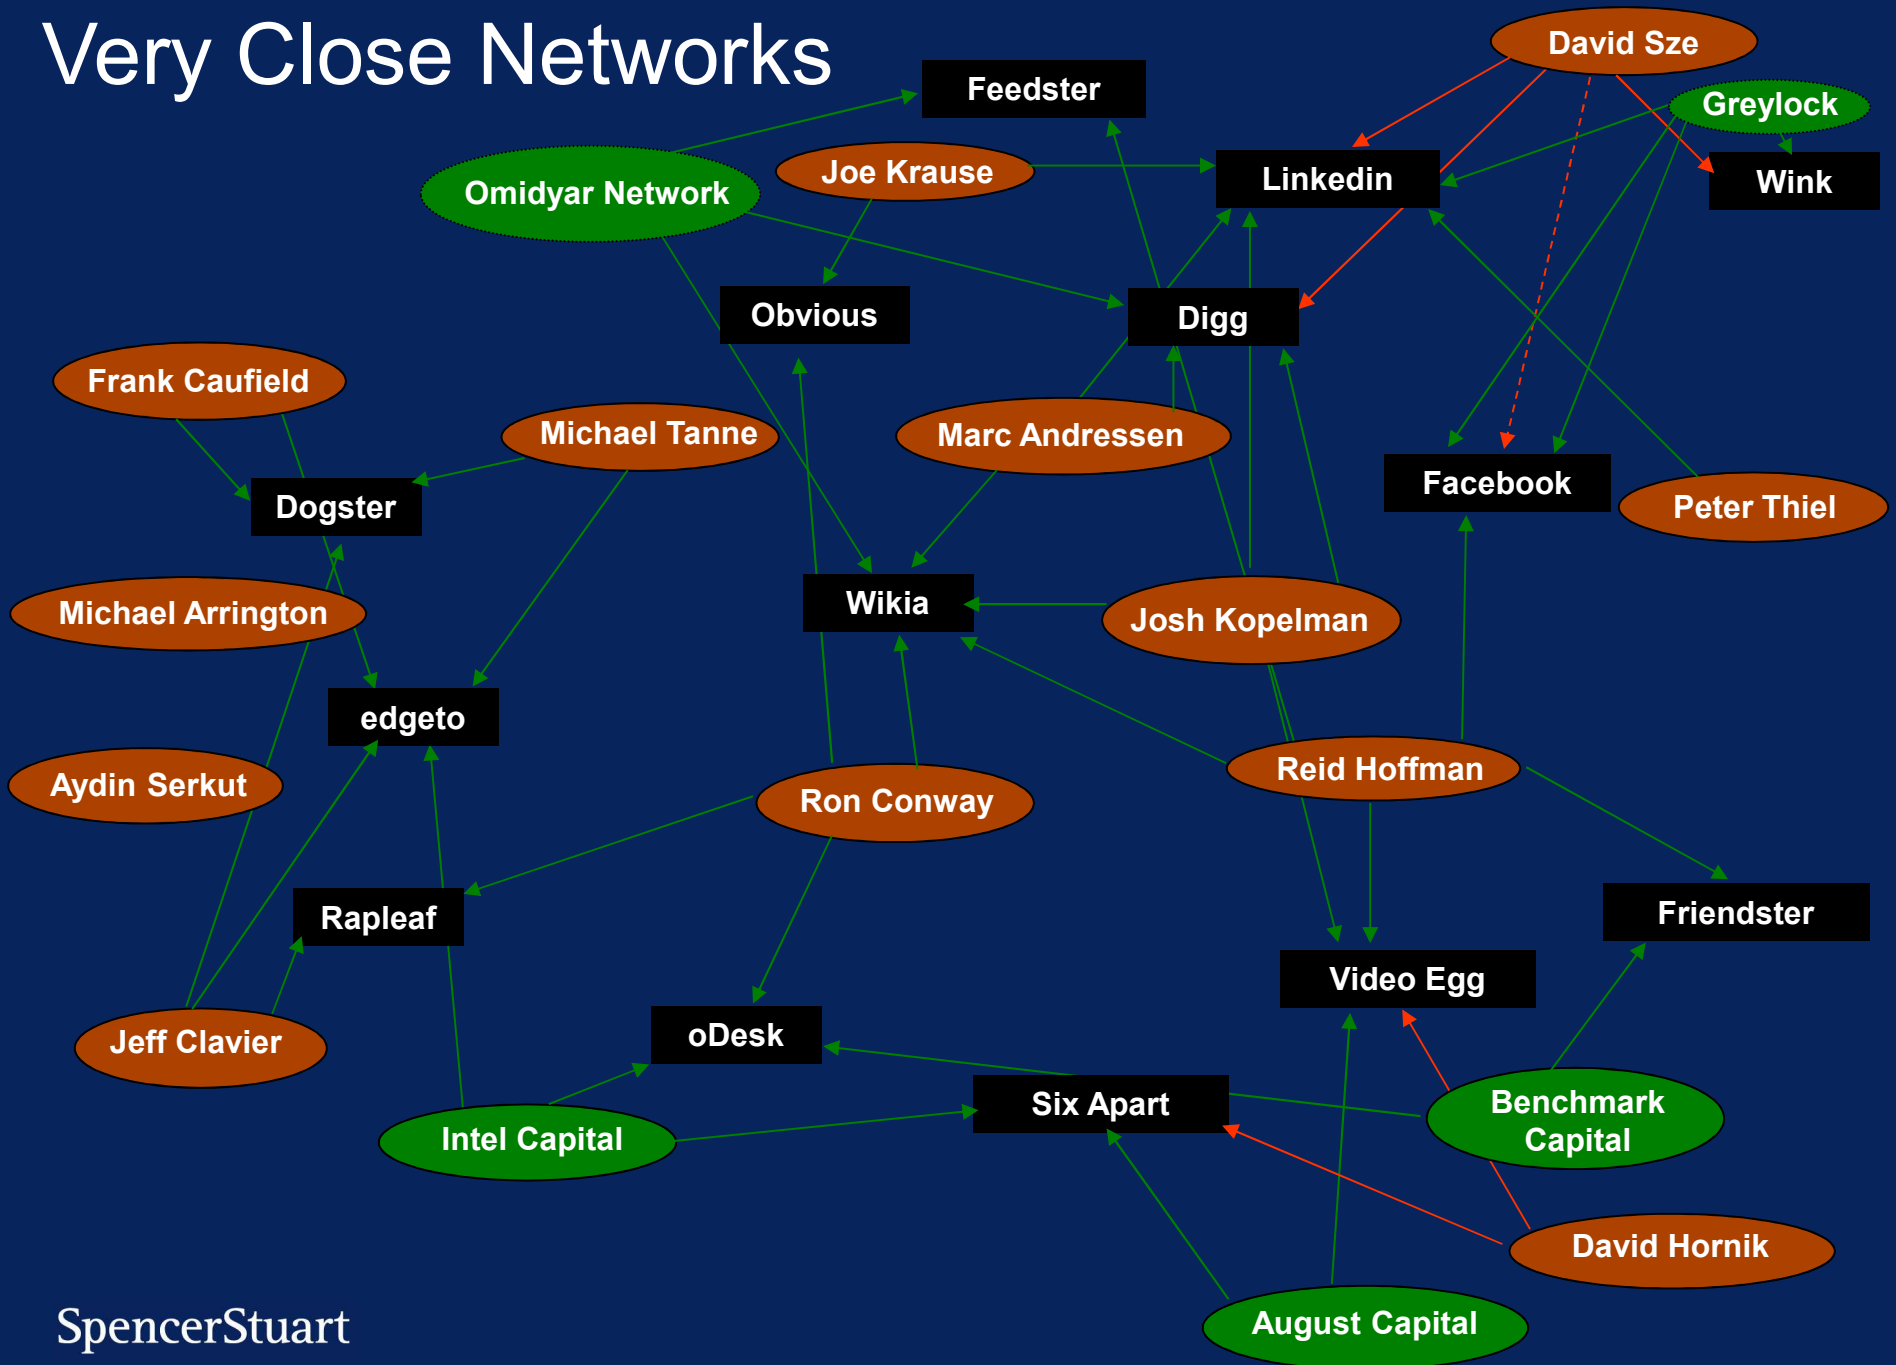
Very Close Networks

David Sze
Feedster
Greylock
Joe Krause
Linkedin
Wink
Omidyar Network
Obvious
Digg
Frank Caufield
Michael Tanne
Marc Andressen
Facebook
Peter Thiel
Dogster
Michael Arrington
Wikia
Josh Kopelman
edgeto
Aydin Serkut
Ron Conway
Reid Hoffman
Rapleaf
Friendster
Video Egg
Jeff Clavier
oDesk
Six Apart
Benchmark Capital
Intel Capital
David Hornik
August Capital

SpencerStuart